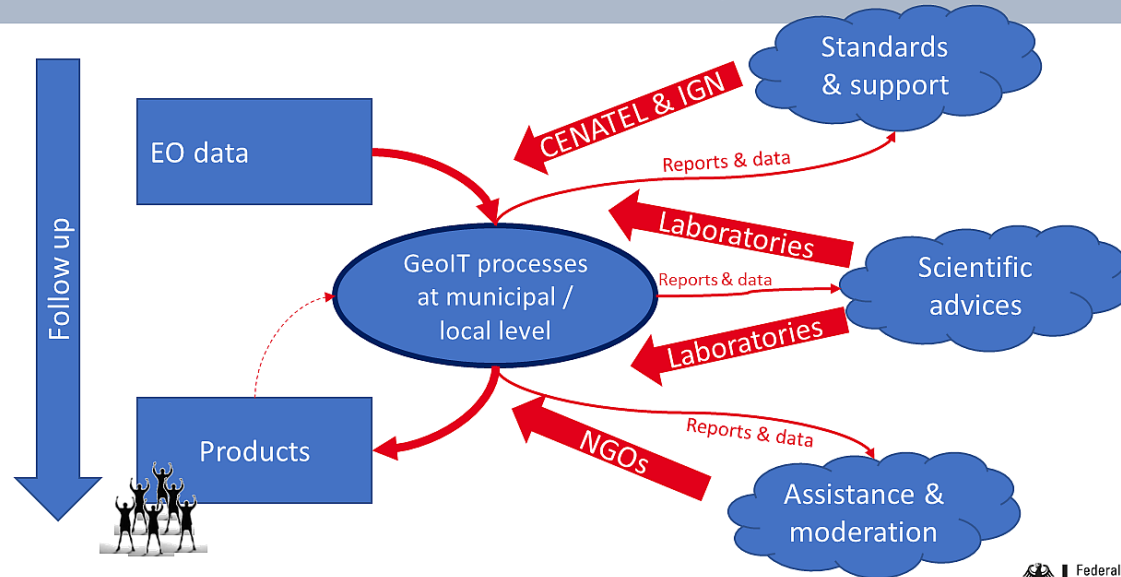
Follow up

EO data

GeoIT processes at municipal / local level

Products

Standards & support

CENATEL & IGN

Reports & data

Laboratories

Scientific advices

Reports & data

Laboratories

NGOs

Reports & data

Assistance & moderation

Federal